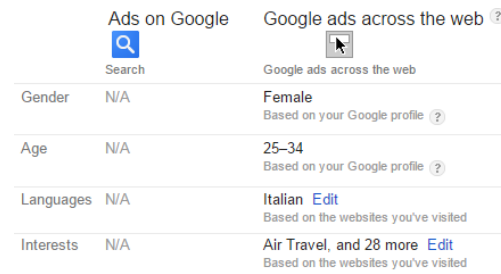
| | Ads on Google<br>Search | Google ads across the web ?<br>Google ads across the web |
|---|---|---|
| Gender | N/A | Female<br>Based on your Google profile ? |
| Age | N/A | 25–34<br>Based on your Google profile ? |
| Languages | N/A | Italian Edit<br>Based on the websites you've visited |
| Interests | N/A | Air Travel, and 28 more Edit<br>Based on the websites you've visited |